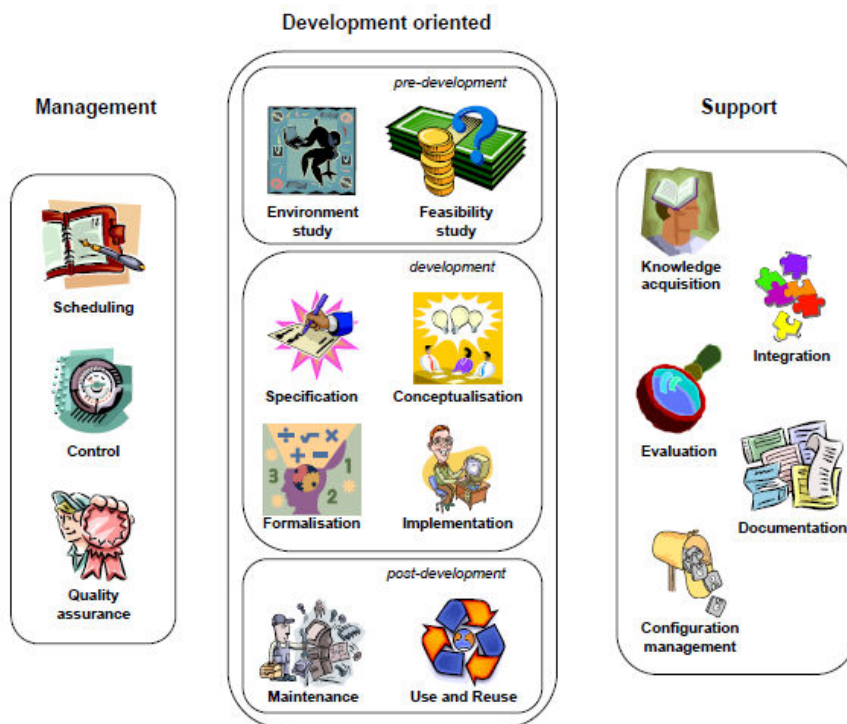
Development oriented

Management

Scheduling

Control

Quality assurance

pre-development

Environment study

Feasibility study

development

Specification

Conceptualisation

$\div \sqrt{} \times$
$+ -$
3 1
2

Formalisation

Implementation

post-development

Maintenance

Use and Reuse

Support

Knowledge acquisition

Integration

Evaluation

Documentation

Configuration management